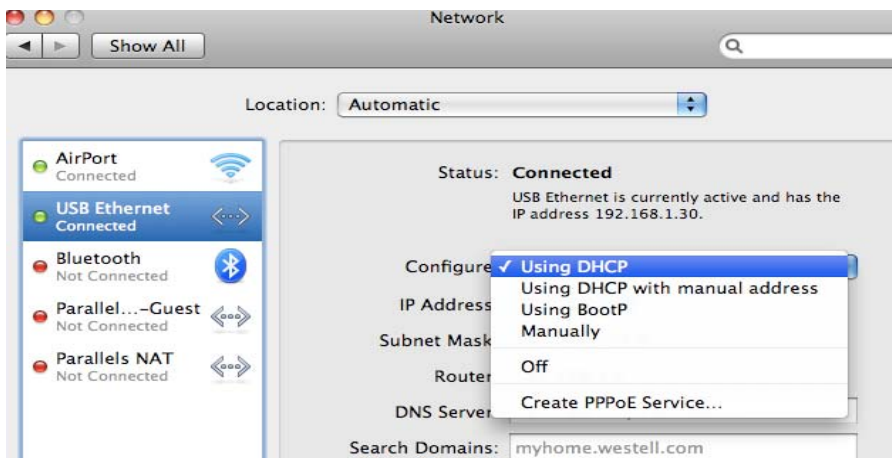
Network

Show All

Location: Automatic

AirPort
Connected

USB Ethernet
Connected

Bluetooth
Not Connected

Parallel...-Guest
Not Connected

Parallels NAT
Not Connected

Status: Connected

USB Ethernet is currently active and has the IP address 192.168.1.30.

Configure

✓ Using DHCP
Using DHCP with manual address
Using BootP
Manually

Off

Create PPPoE Service...

IP Address

Subnet Mask

Router

DNS Server

Search Domains: myhome.westell.com